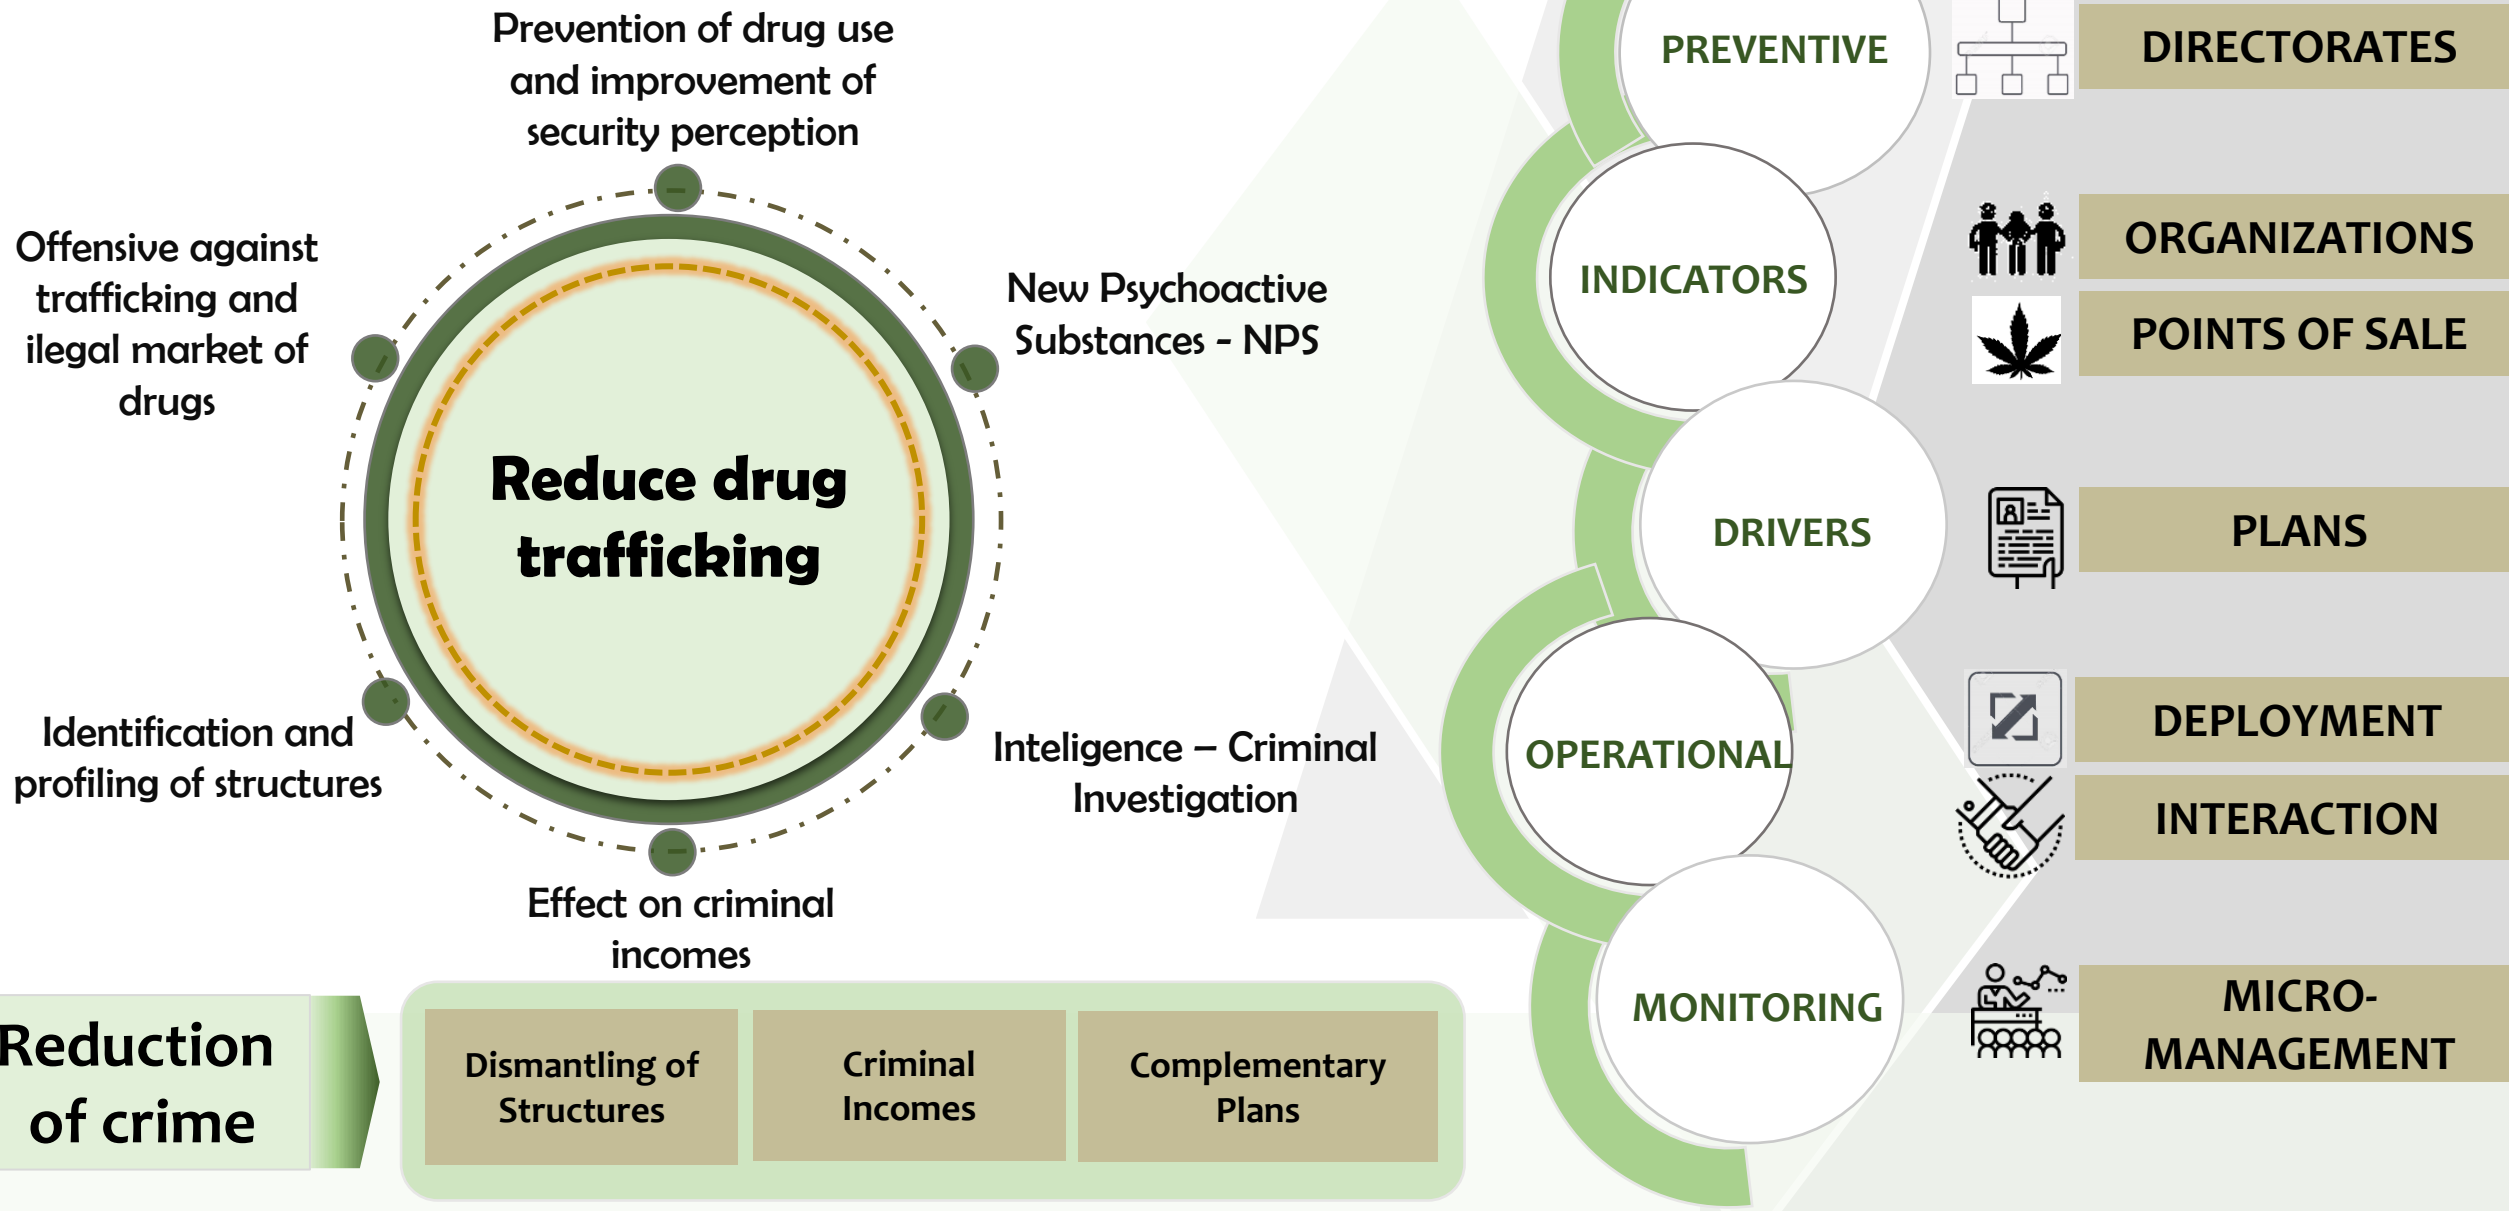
Prevention of drug use and improvement of security perception

Offensive against trafficking and ilegal market of drugs

New Psychoactive Substances - NPS

Reduce drug trafficking

Identification and profiling of structures

Inteligence – Criminal Investigation

Effect on criminal incomes

Reduction of crime

Dismantling of Structures

Criminal Incomes

Complementary Plans

PREVENTIVE

INDICATORS

DRIVERS

OPERATIONAL

MONITORING

DIRECTORATES

ORGANIZATIONS

POINTS OF SALE

PLANS

DEPLOYMENT

INTERACTION

MICRO-MANAGEMENT